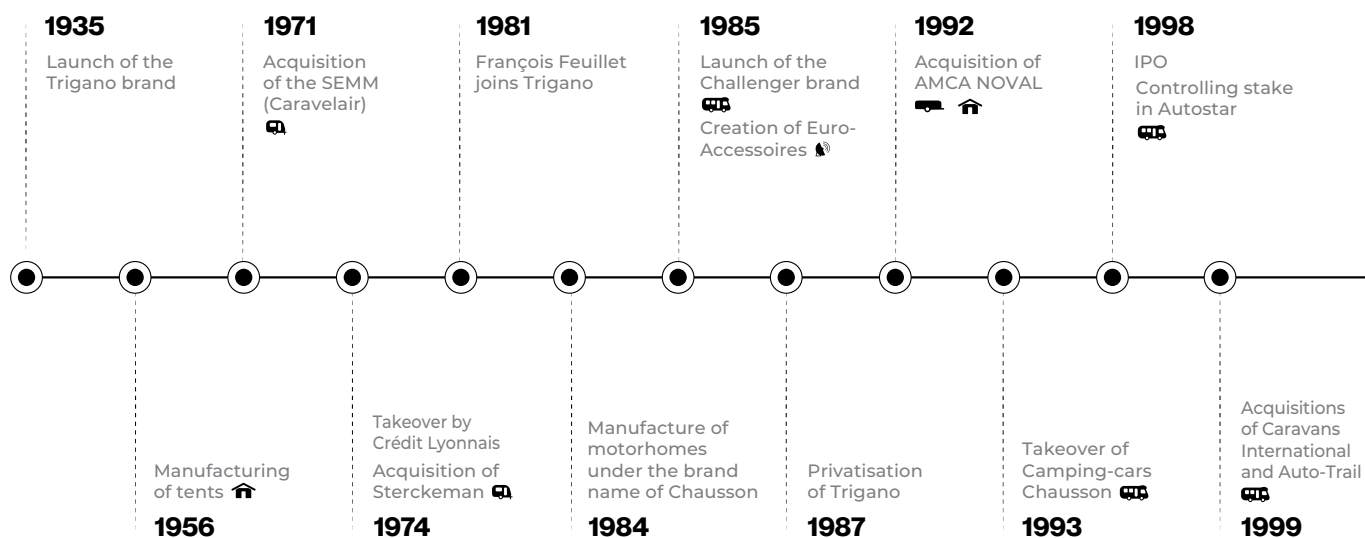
1935
Launch of the Trigano brand

1971
Acquisition of the SEMM (Caravelair)

1981
François Feuillet joins Trigano

1985
Launch of the Challenger brand
Creation of Euro-Accessoires

1992
Acquisition of AMCA NOVAL

1998
IPO
Controlling stake in Autostar

Manufacturing of tents
1956

Takeover by Crédit Lyonnais
Acquisition of Sterckeman
1974

Manufacture of motorhomes under the brand name of Chausson
1984

Privatisation of Trigano
1987

Takeover of Camping-cars Chausson
1993

Acquisitions of Caravans International and Auto-Trail
1999